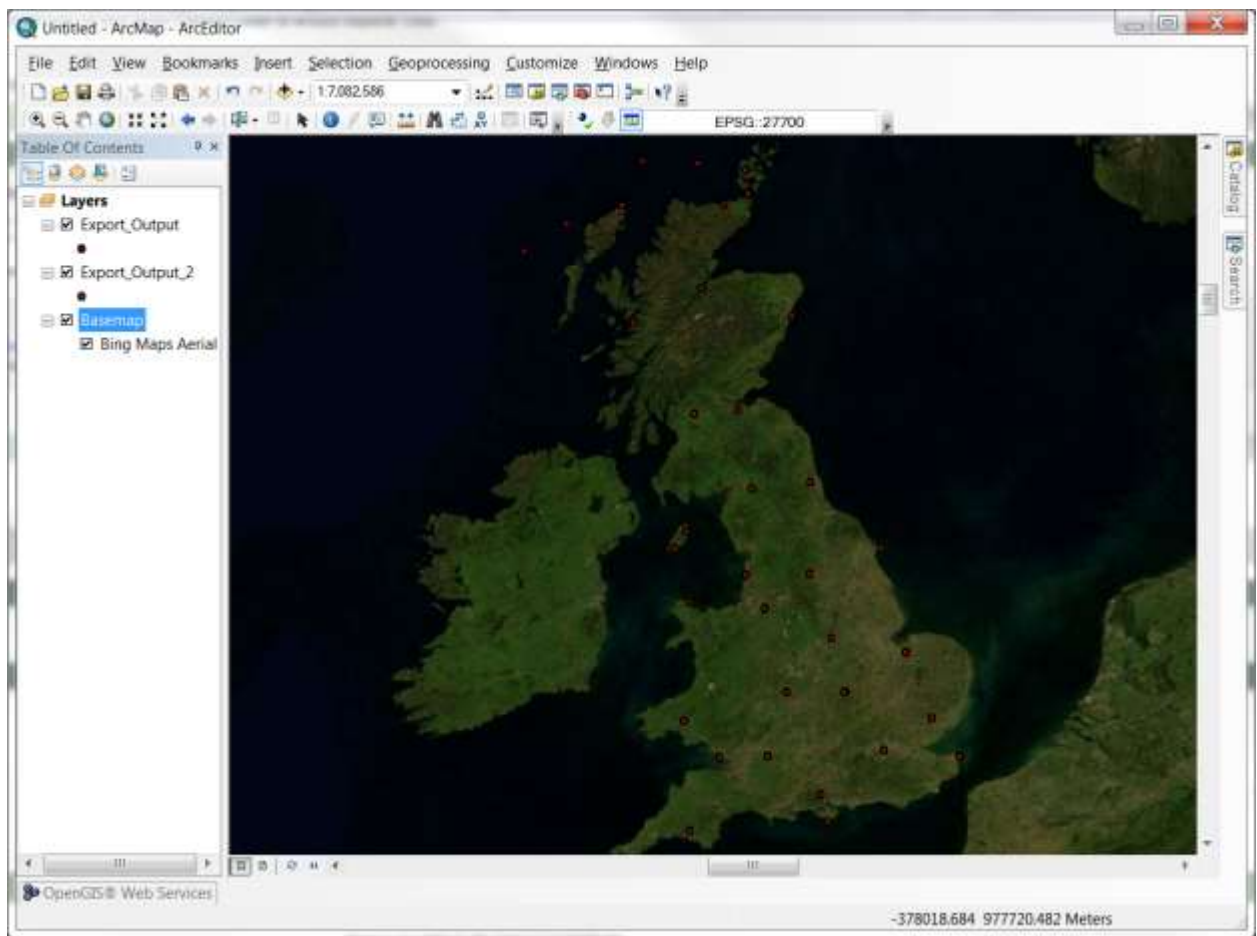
Untitled - ArcMap - ArcEditor

File Edit View Bookmarks Insert Selection Geoprocessing Customize Windows Help

1:7,082,586

EPSG::27700

Table Of Contents

Layers
Export_Output
Export_Output_2
Basemap
Bing Maps Aerial

Catalog
Search

OpenGIS® Web Services

-378018.684 977720.482 Meters